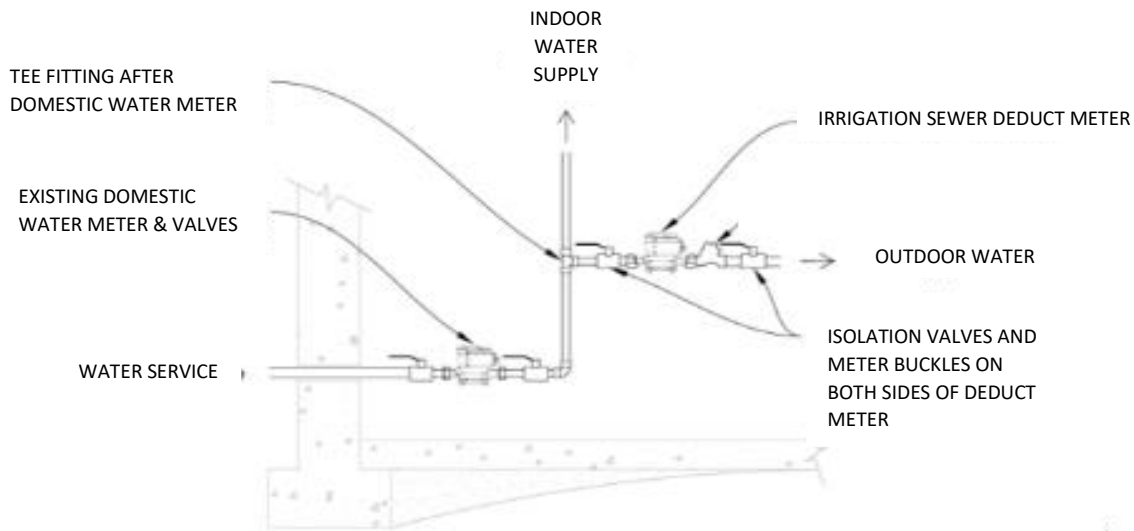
INDOOR WATER SUPPLY

TEE FITTING AFTER DOMESTIC WATER METER

IRRIGATION SEWER DEDUCT METER

EXISTING DOMESTIC WATER METER & VALVES

OUTDOOR WATER

ISOLATION VALVES AND METER BUCKLES ON BOTH SIDES OF DEDUCT METER

WATER SERVICE